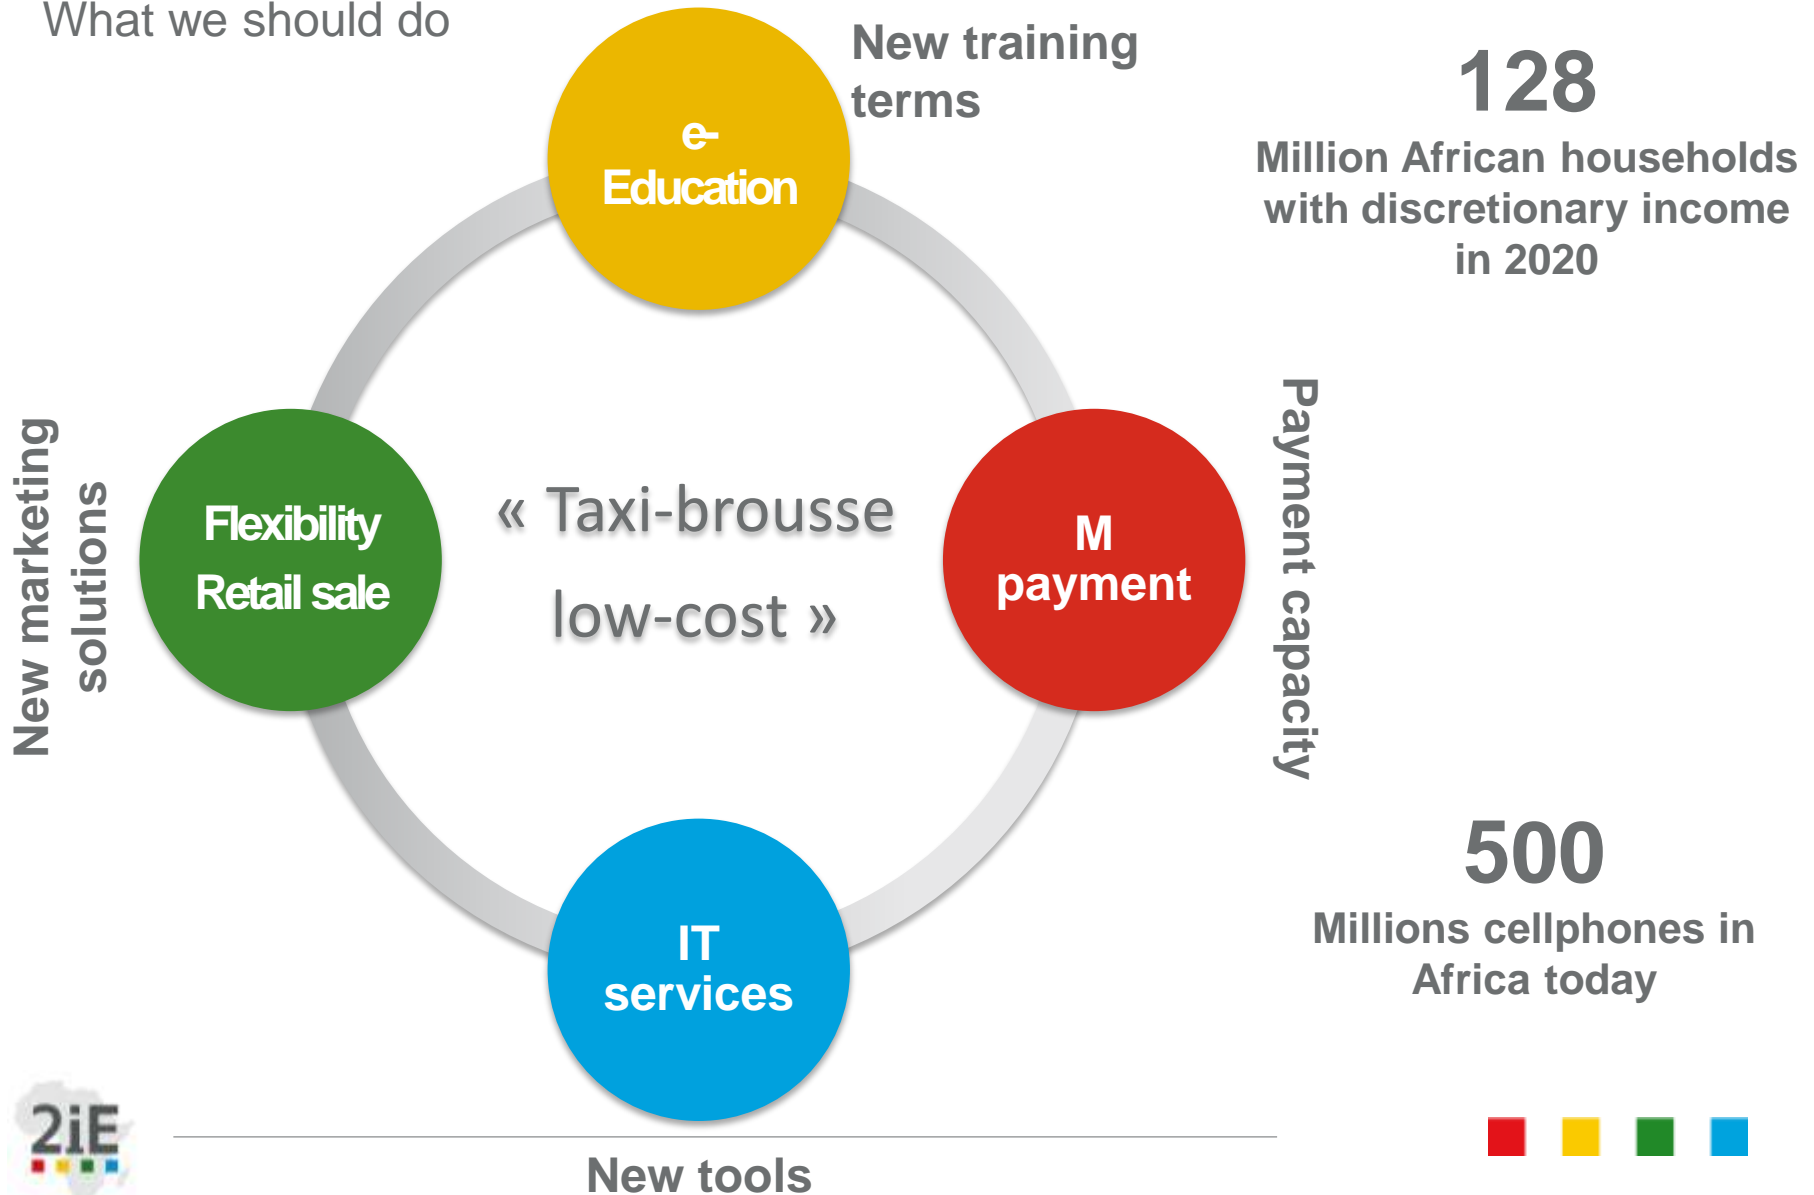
What we should do

New training terms

128

Million African households with discretionary income in 2020

e-Education

New marketing solutions

Flexibility

Retail sale

« Taxi-brousse low-cost »

M payment

Payment capacity

IT services

500

Millions cellphones in Africa today

2iE

New tools